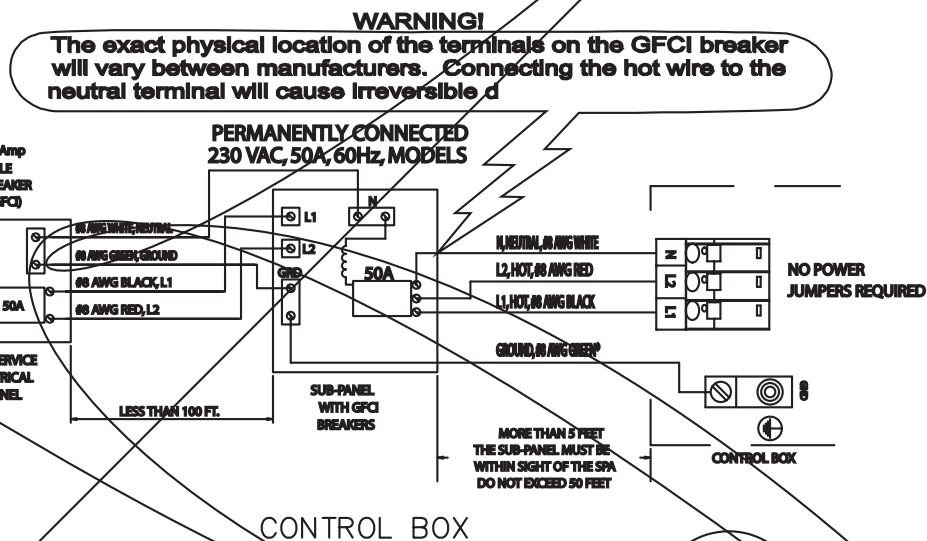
WARNING!
The exact physical location of the terminals on the GFCI breaker will vary between manufacturers. Connecting the hot wire to the neutral terminal will cause irreversible d

PERMANENTLY CONNECTED
230 VAC, 50A, 60Hz, MODELS

Amp
LE
EAKER
FCI)

50A

RVICE
RICAL
NEL

#8 AWG WHITE, NEUTRAL
#8 AWG GREEN, GROUND
#8 AWG BLACK, L1
#8 AWG RED, L2

L1
N
L2
GND
50A

N, NEUTRAL, #8 AWG WHITE
L2, HOT, #8 AWG RED
L1, HOT, #8 AWG BLACK
GROUND, #8 AWG GREEN

N
L2
L1

NO POWER
JUMPERS REQUIRED

GND

LESS THAN 100 FT.

SUB-PANEL
WITH GFCI
BREAKERS

MORE THAN 5 FEET
THE SUB-PANEL MUST BE
WITHIN SIGHT OF THE SPA
DO NOT EXCEED 50 FEET

CONTROL BOX

CONTROL BOX